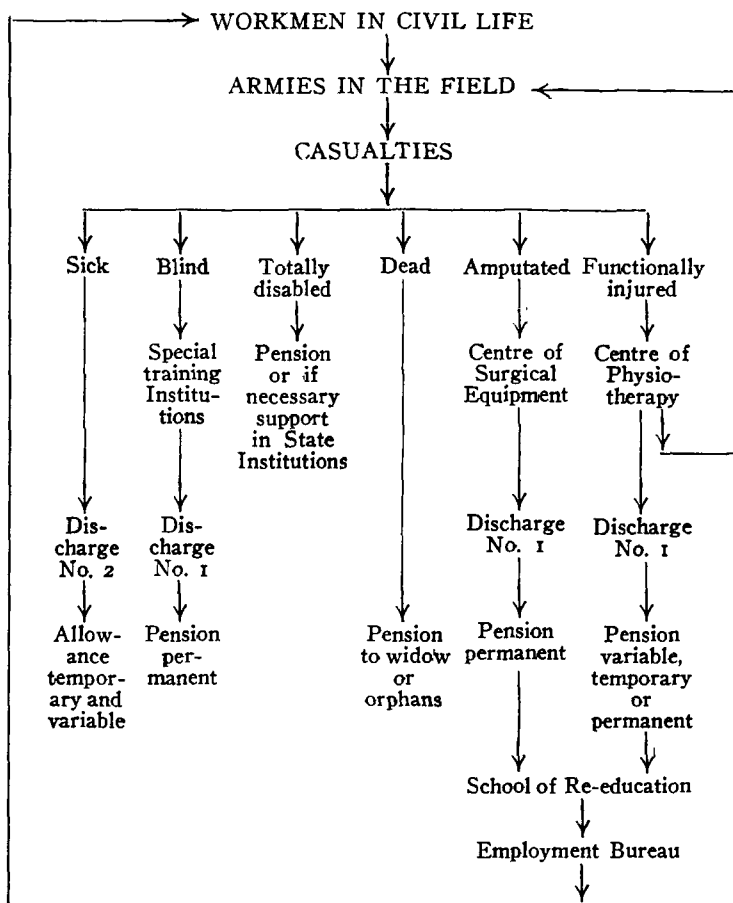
WORKMEN IN CIVIL LIFE

ARMIES IN THE FIELD

CASUALTIES

Sick

Discharge No. 2

Allowance temporary and variable

Blind

Special training Institutions

Discharge No. 1

Pension permanent

Totally disabled

Pension or if necessary support in State Institutions

Dead

Pension to widow or orphans

Amputated

Centre of Surgical Equipment

Discharge No. 1

Pension permanent

Functionally injured

Centre of Physiotherapy

Discharge No. 1

Pension variable, temporary or permanent

School of Re-education

Employment Bureau